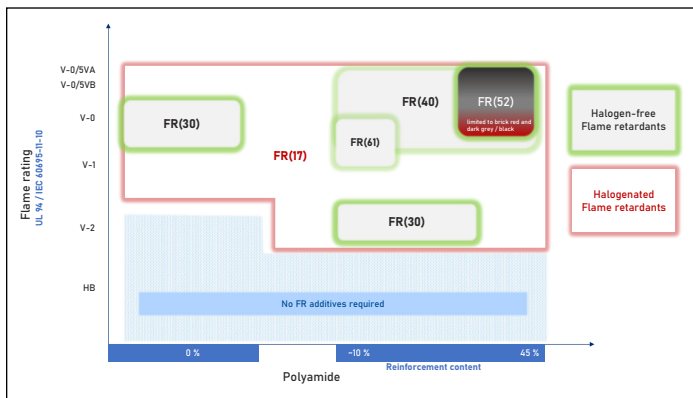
Flame rating
UL 94 / IEC 60695-11-10

V-0/5VA
V-0/5VB
V-0
V-1
V-2
HB

FR(30)
FR(17)
FR(40)
FR(52)
limited to brick red and dark grey / black
FR(61)
FR(30)

Halogen-free Flame retardants

Halogenated Flame retardants

No FR additives required

0 %
~10 %
45 %
Reinforcement content

Polyamide